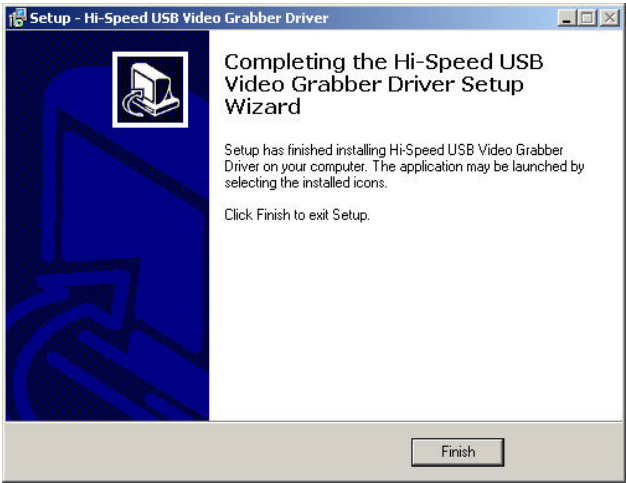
Setup - Hi-Speed USB Video Grabber Driver

Completing the Hi-Speed USB Video Grabber Driver Setup Wizard

Setup has finished installing Hi-Speed USB Video Grabber Driver on your computer. The application may be launched by selecting the installed icons.

Click Finish to exit Setup.

Finish